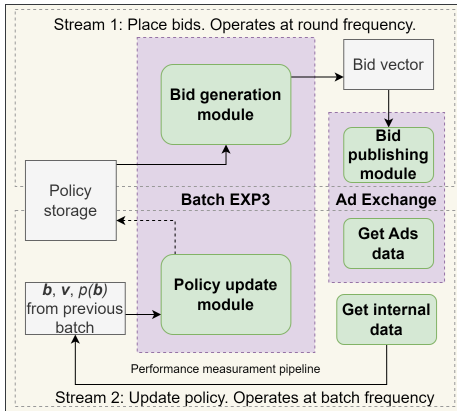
Stream 1: Place bids. Operates at round frequency.

Bid generation module

Bid vector

Bid publishing module

Policy storage

Batch EXP3

Ad Exchange

Get Ads data

Policy update module

$\boldsymbol{b}$, $\boldsymbol{v}$, $p(\boldsymbol{b})$ from previous batch

Get internal data

Performance measurement pipeline

Stream 2: Update policy. Operates at batch frequency